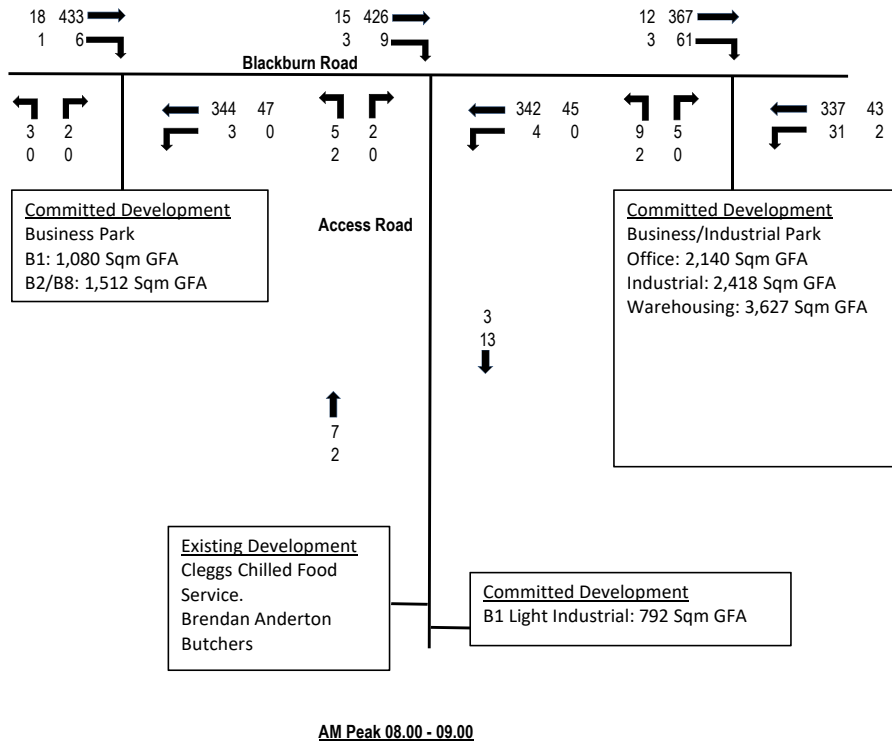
18 433
1 6

15 426
3 9

12 367
3 61

Blackburn Road

3 2
0 0

344 47
3 0

5 2
2 0

342 45
4 0

9 5
2 0

337 43
31 2

Committed Development
Business Park
B1: 1,080 Sqm GFA
B2/B8: 1,512 Sqm GFA

Access Road

Committed Development
Business/Industrial Park
Office: 2,140 Sqm GFA
Industrial: 2,418 Sqm GFA
Warehousing: 3,627 Sqm GFA

3
13

7
2

Existing Development
Cleggs Chilled Food Service.
Brendan Anderton Butchers

Committed Development
B1 Light Industrial: 792 Sqm GFA

AM Peak 08.00 - 09.00